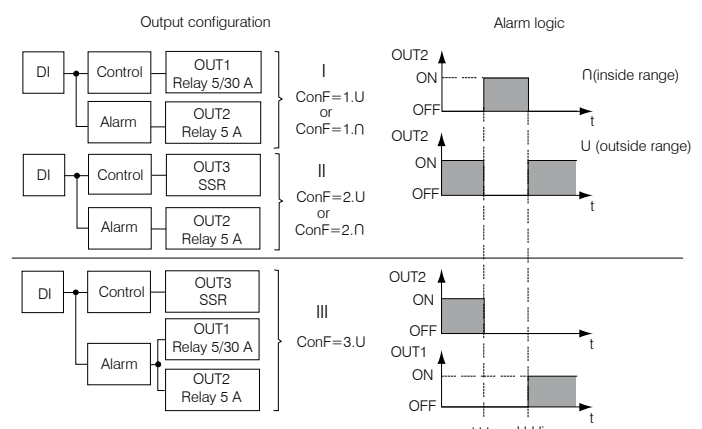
Output configuration

Alarm logic

DI

Control

OUT1
Relay 5/30 A

Alarm

OUT2
Relay 5 A

I
ConF=1.U
or
ConF=1.∩

OUT2
ON
OFF
t
∩(inside range)

OUT2
ON
OFF
t
U (outside range)

DI

Control

OUT3
SSR

Alarm

OUT2
Relay 5 A

II
ConF=2.U
or
ConF=2.∩

DI

Control

OUT3
SSR

Alarm

OUT1
Relay 5/30 A

OUT2
Relay 5 A

III
ConF=3.U

OUT2
ON
OFF
t

OUT1
ON
OFF
t

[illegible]